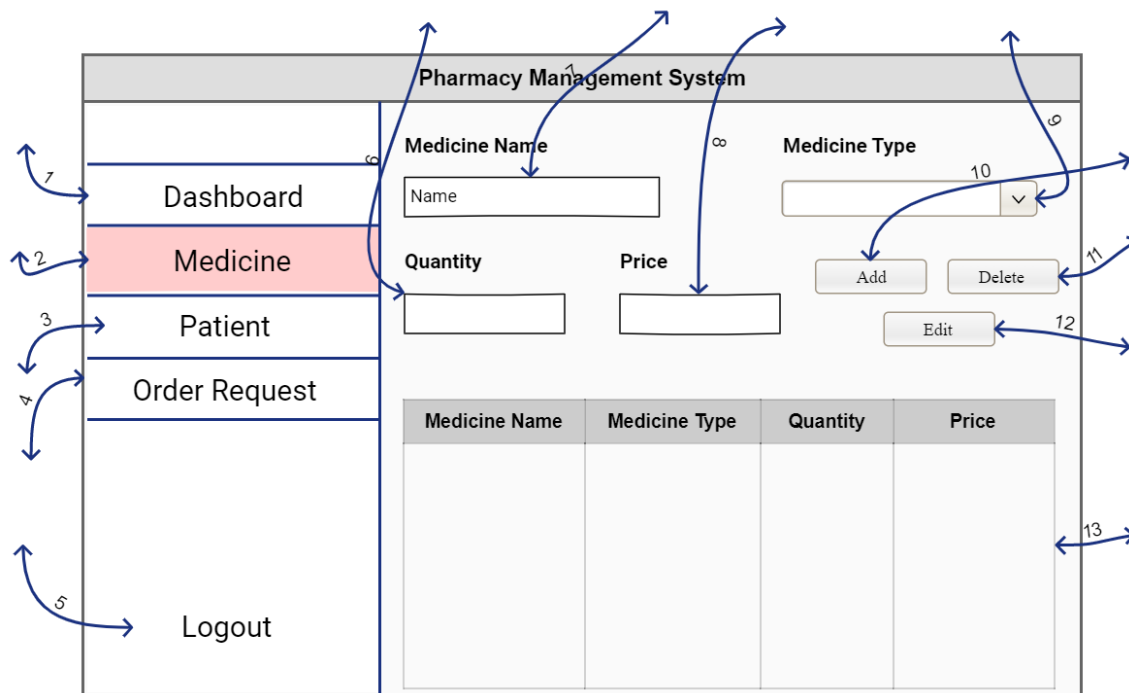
Pharmacy Management System

1
Dashboard
2
Medicine
3
Patient
4
Order Request
5
Logout

6
7
8
9
10
11
12
13

Medicine Name
Name
Medicine Type
Quantity
Price
Add
Delete
Edit

| Medicine Name | Medicine Type | Quantity | Price |
|---|---|---|---|
| | | | |